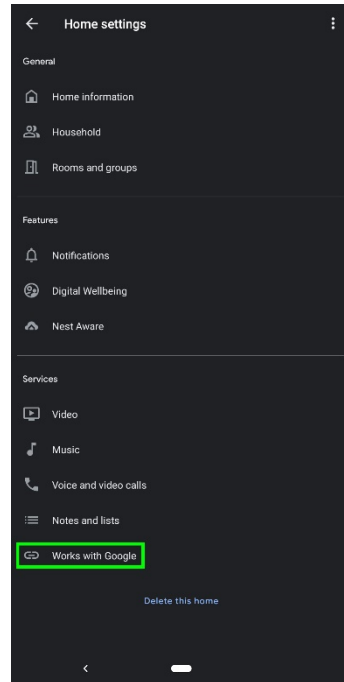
Home settings

General

Home information

Household

Rooms and groups

Features

Notifications

Digital Wellbeing

Nest Aware

Services

Video

Music

Voice and video calls

Notes and lists

Works with Google

Delete this home